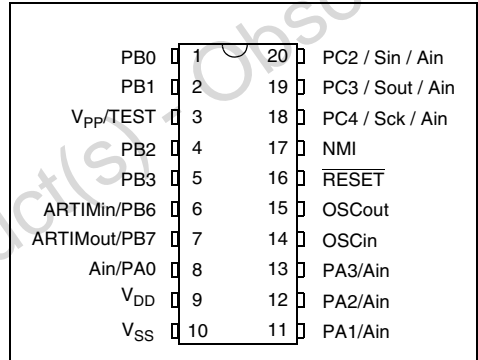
| Pin name | Pin | Pin | Pin name |
|---|---|---|---|
| PB0 | 1 | 20 | PC2 / Sin / Ain |
| PB1 | 2 | 19 | PC3 / Sout / Ain |
| $V_{PP}$/TEST | 3 | 18 | PC4 / Sck / Ain |
| PB2 | 4 | 17 | NMI |
| PB3 | 5 | 16 | $\overline{\text{RESET}}$ |
| ARTIMin/PB6 | 6 | 15 | OSCout |
| ARTIMout/PB7 | 7 | 14 | OSCin |
| Ain/PA0 | 8 | 13 | PA3/Ain |
| $V_{DD}$ | 9 | 12 | PA2/Ain |
| $V_{SS}$ | 10 | 11 | PA1/Ain |

Product(s) - Obso